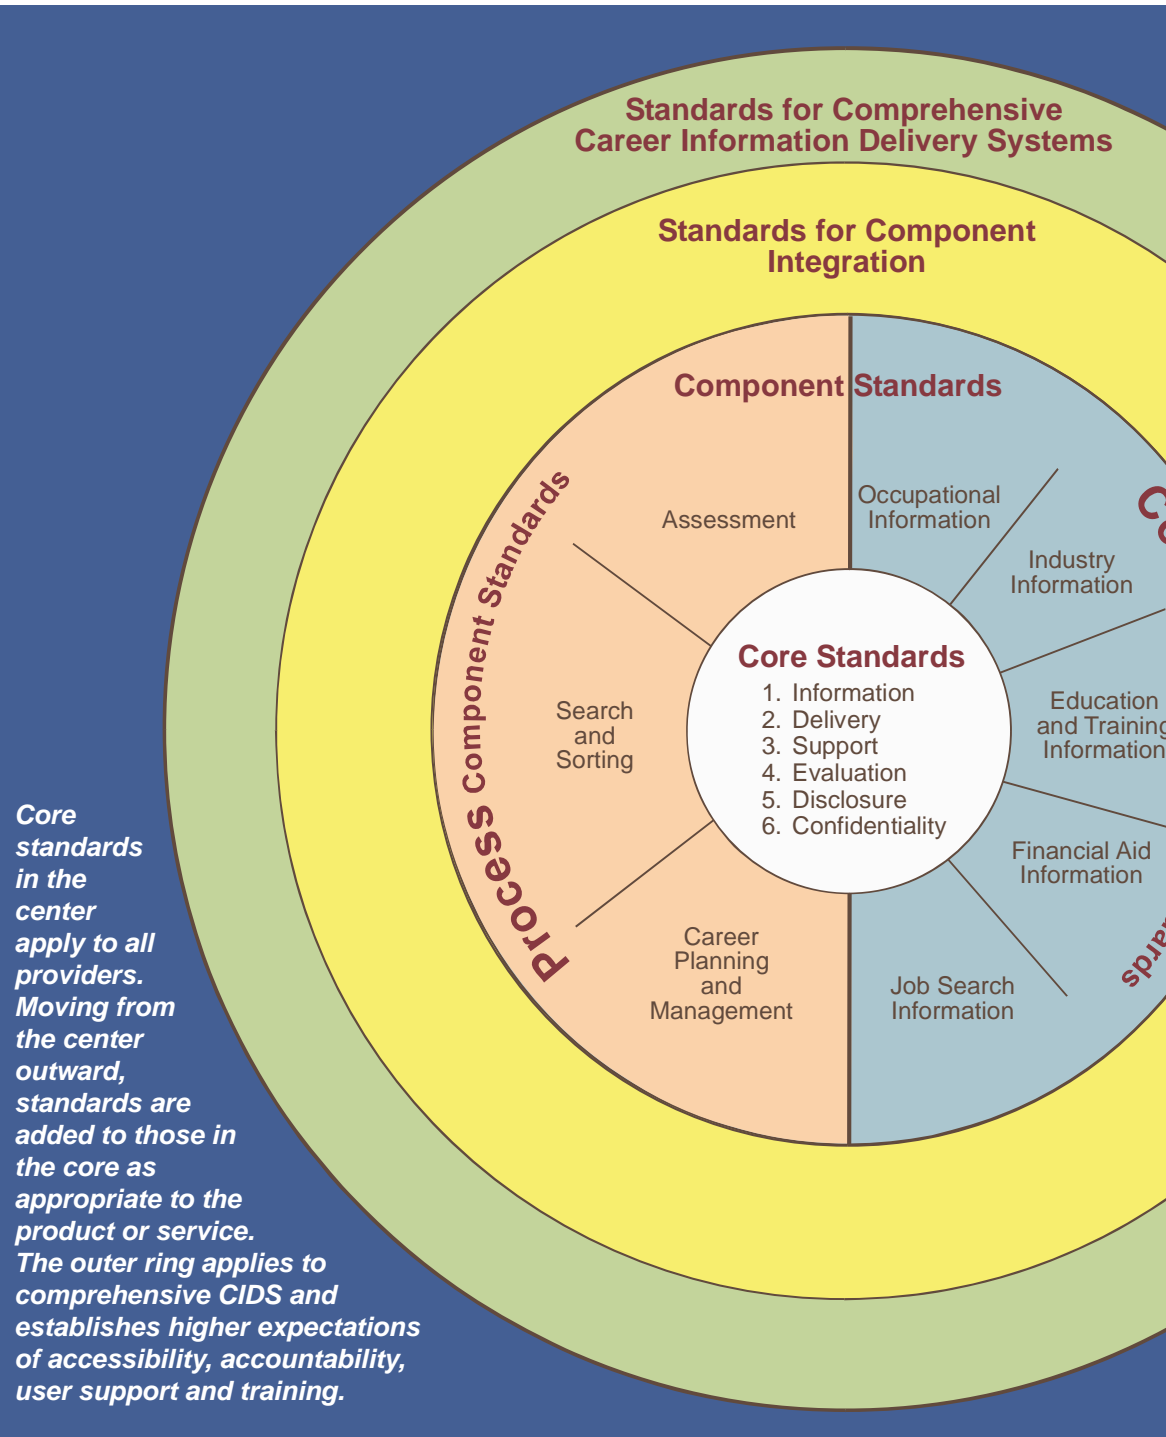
Standards for Comprehensive Career Information Delivery Systems

Standards for Component Integration

Component Standards

Process Component Standards

Co

ards

Assessment

Search and Sorting

Career Planning and Management

Occupational Information

Industry Information

Education and Training Information

Financial Aid Information

Job Search Information

Core Standards
1. Information
2. Delivery
3. Support
4. Evaluation
5. Disclosure
6. Confidentiality

Core standards in the center apply to all providers. Moving from the center outward, standards are added to those in the core as appropriate to the product or service. The outer ring applies to comprehensive CIDS and establishes higher expectations of accessibility, accountability, user support and training.